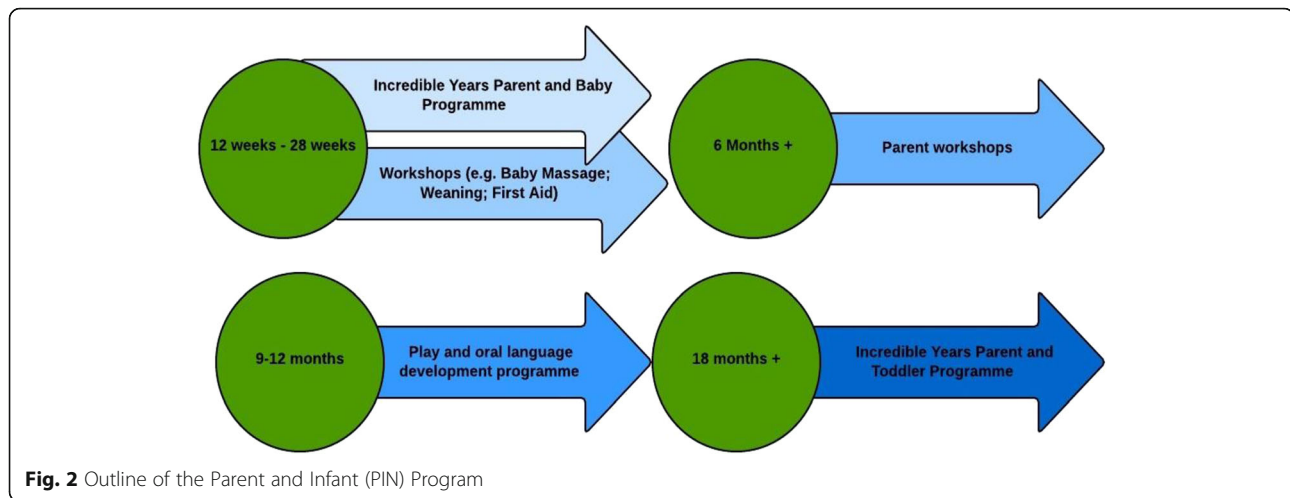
12 weeks - 28 weeks

Incredible Years Parent and Baby Programme

Workshops (e.g. Baby Massage; Weaning; First Aid)

6 Months +

Parent workshops

9-12 months

Play and oral language development programme

18 months +

Incredible Years Parent and Toddler Programme

Fig. 2 Outline of the Parent and Infant (PIN) Program